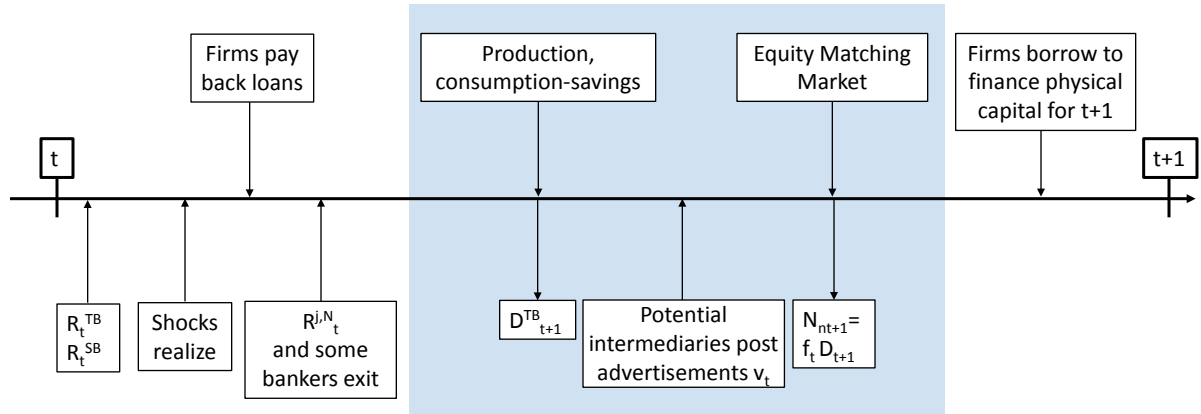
Firms pay back loans

Production, consumption-savings

Equity Matching Market

Firms borrow to finance physical capital for t+1

t

t+1

$R_t^{TB}$
$R_t^{SB}$

Shocks realize

$R^{j,N}{}_t$ and some bankers exit

$D^{TB}{}_{t+1}$

Potential intermediaries post advertisements $v_t$

$N_{nt+1}=$ $f_t\,D_{t+1}$